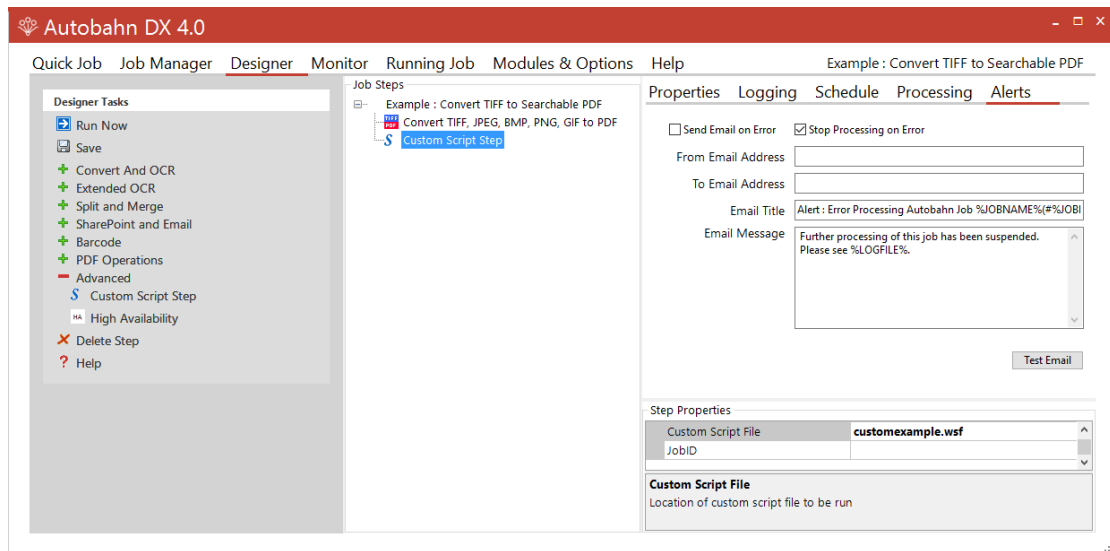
Autobahn DX 4.0

Quick Job Job Manager Designer Monitor Running Job Modules & Options Help

Example : Convert TIFF to Searchable PDF

Designer Tasks

Run Now
Save
Convert And OCR
Extended OCR
Split and Merge
SharePoint and Email
Barcode
PDF Operations
Advanced
Custom Script Step
High Availability
Delete Step
Help

Job Steps

Example : Convert TIFF to Searchable PDF
Convert TIFF, JPEG, BMP, PNG, GIF to PDF
Custom Script Step

Properties Logging Schedule Processing Alerts

Send Email on Error
Stop Processing on Error

From Email Address
To Email Address
Email Title Alert : Error Processing Autobahn Job %JOBNAME%(#%JOBI
Email Message Further processing of this job has been suspended. Please see %LOGFILE%.

Test Email

Step Properties

| Custom Script File | customexample.wsf |
|---|---|
| JobID | |

Custom Script File
Location of custom script file to be run